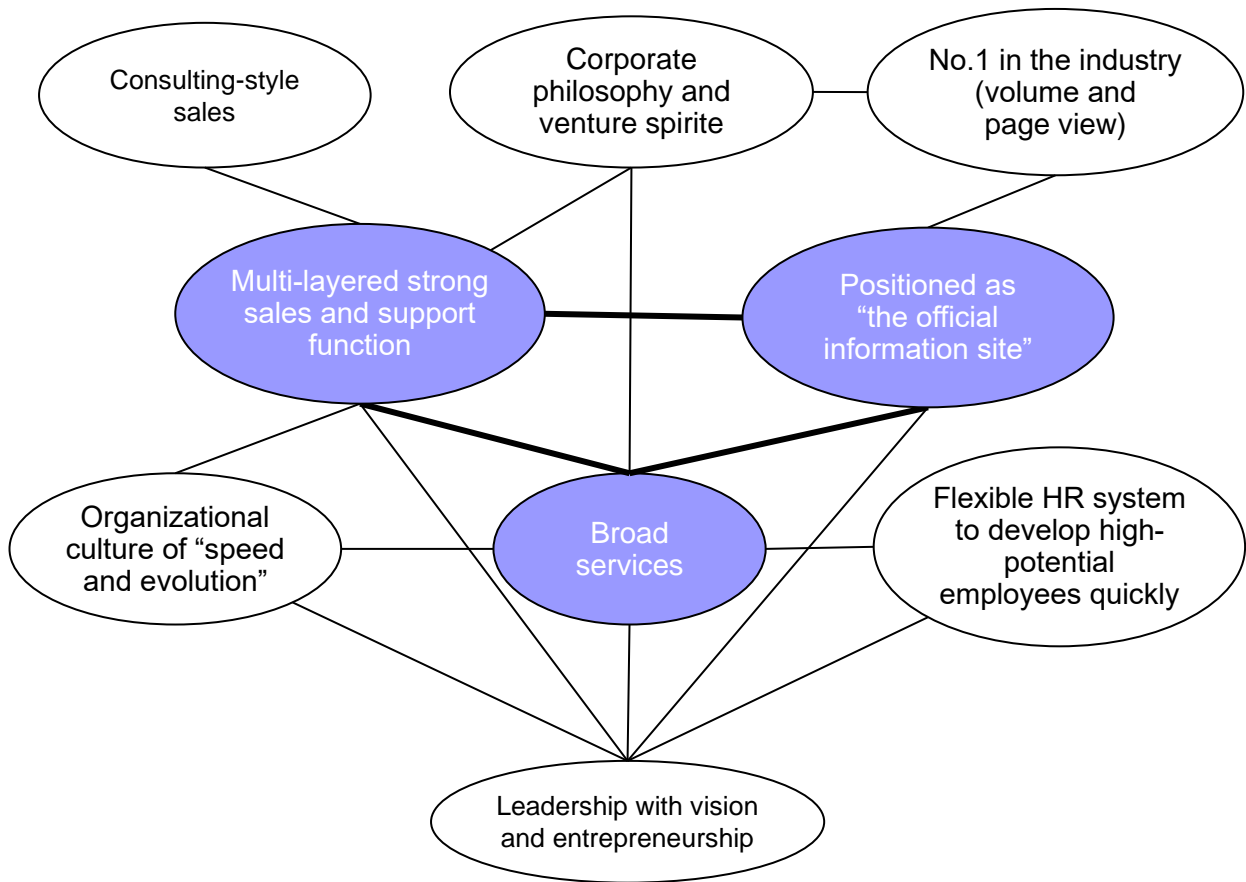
Consulting-style sales

Corporate philosophy and venture spirite

No.1 in the industry (volume and page view)

Multi-layered strong sales and support function

Positioned as “the official information site”

Organizational culture of “speed and evolution”

Broad services

Flexible HR system to develop high-potential employees quickly

Leadership with vision and entrepreneurship